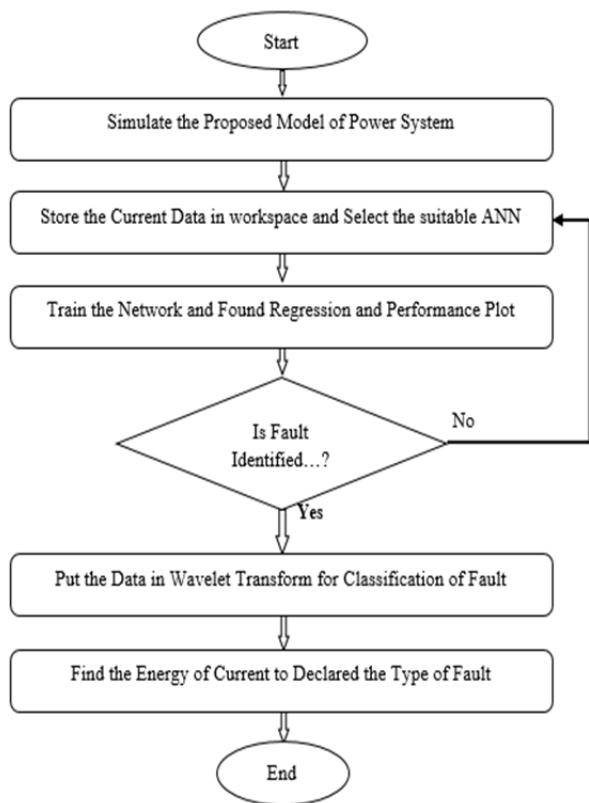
Start

Simulate the Proposed Model of Power System

Store the Current Data in workspace and Select the suitable ANN

Train the Network and Found Regression and Performance Plot

Is Fault Identified…?

No

Yes

Put the Data in Wavelet Transform for Classification of Fault

Find the Energy of Current to Declared the Type of Fault

End